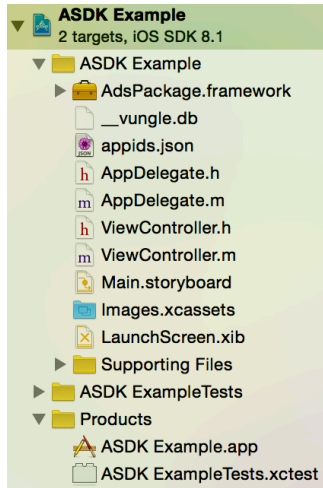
ASDK Example
2 targets, iOS SDK 8.1
ASDK Example
AdsPackage.framework
__vungle.db
JSON
appids.json
h
AppDelegate.h
m
AppDelegate.m
h
ViewController.h
m
ViewController.m
Main.storyboard
Images.xcassets
LaunchScreen.xib
Supporting Files
ASDK ExampleTests
Products
ASDK Example.app
ASDK ExampleTests.xctest